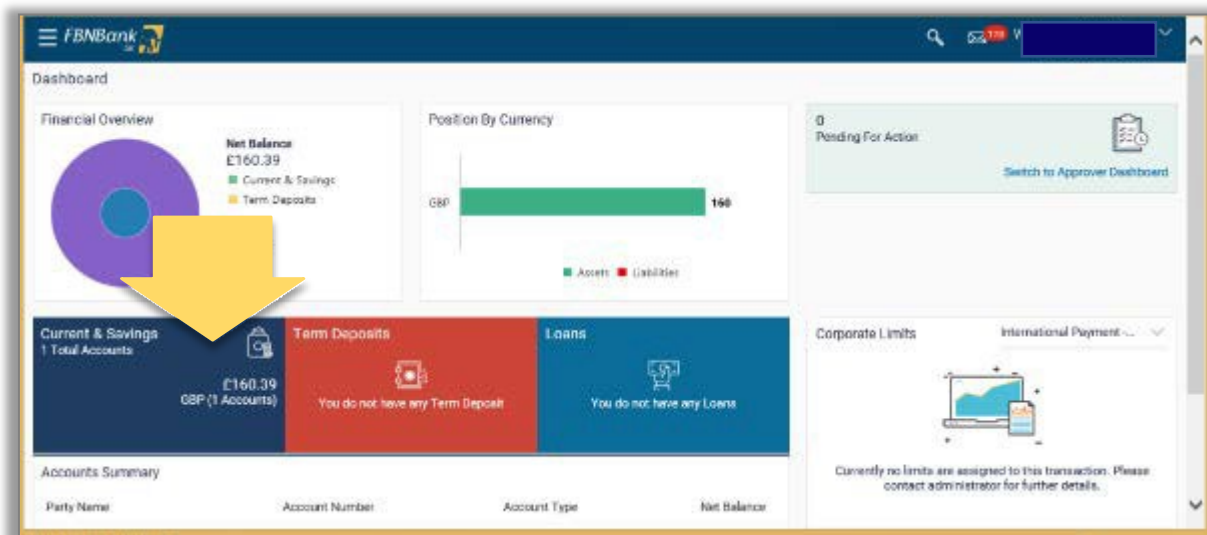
FBNBank UK

178 W

Dashboard

Financial Overview

Net Balance
£160.39
Current & Savings
Term Deposits

Position By Currency

GBP
160

Assets Liabilities

0
Pending For Action

Switch to Approver Dashboard

Current & Savings
1 Total Accounts

£160.39
GBP (1 Accounts)

Term Deposits

You do not have any Term Deposit

Loans

You do not have any Loans

Corporate Limits

International Payment -...

Currently no limits are assigned to this transaction. Please contact administrator for further details.

Accounts Summary

| Party Name | Account Number | Account Type | Net Balance |
|---|---|---|---|